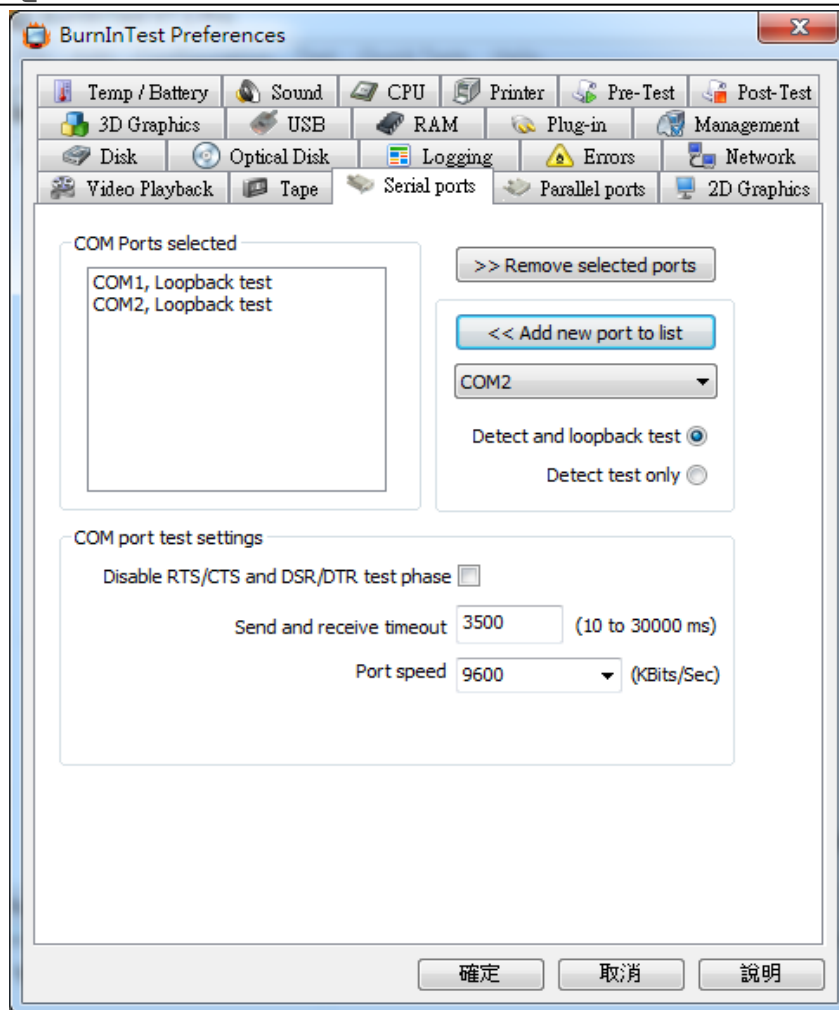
BurnInTest Preferences

Temp / Battery
Sound
CPU
Printer
Pre-Test
Post-Test
3D Graphics
USB
RAM
Plug-in
Management
Disk
Optical Disk
Logging
Errors
Network
Video Playback
Tape
Serial ports
Parallel ports
2D Graphics

COM Ports selected

COM1, Loopback test
COM2, Loopback test

>> Remove selected ports

<< Add new port to list

COM2

Detect and loopback test

Detect test only

COM port test settings

Disable RTS/CTS and DSR/DTR test phase

Send and receive timeout 3500 (10 to 30000 ms)

Port speed 9600 (KBits/Sec)

確定 取消 說明